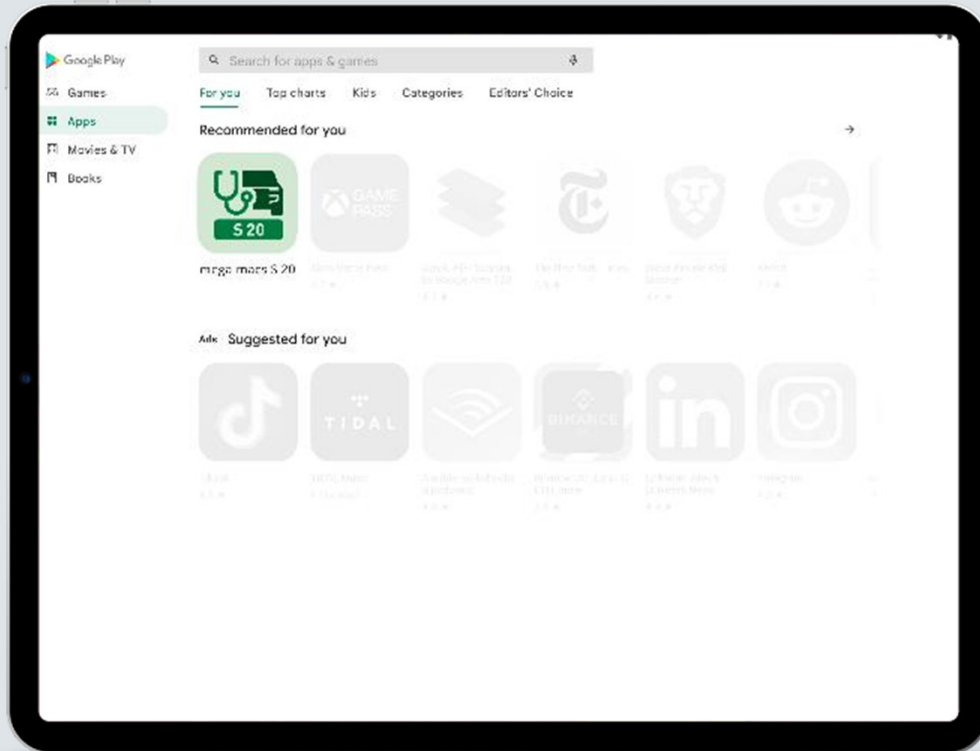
Google Play

Games
Apps
Movies & TV
Books

Search for apps & games

For you Top charts Kids Categories Editors' Choice

Recommended for you

S 20
mrgc mars S 20

GAME PASS

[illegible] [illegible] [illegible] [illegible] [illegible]

Ads Suggested for you

TIDAL
BINANCE

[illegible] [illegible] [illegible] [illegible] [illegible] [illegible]